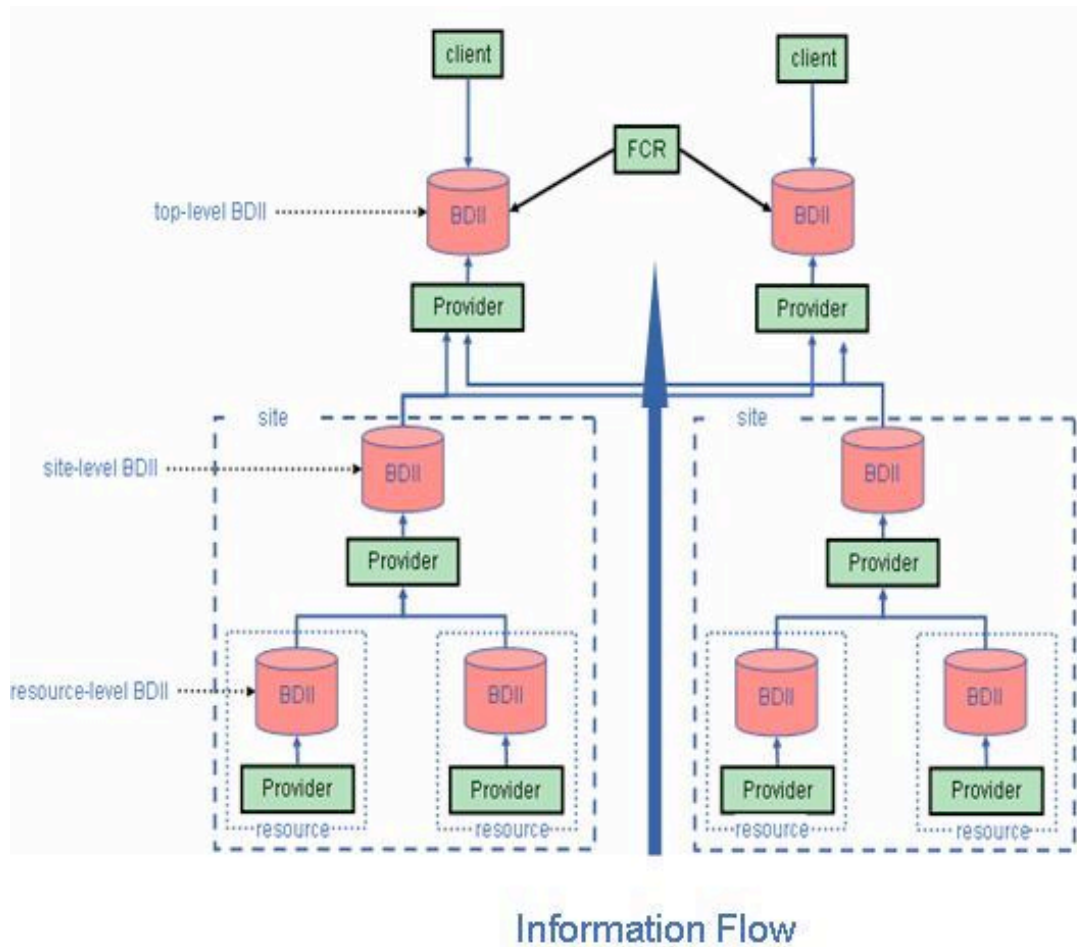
client

client

FCR

top-level BDII

BDII

BDII

Provider

Provider

site

site

site-level BDII

BDII

BDII

Provider

Provider

resource-level BDII

BDII

BDII

BDII

BDII

Provider

Provider

Provider

Provider

resource

resource

resource

resource

Information Flow